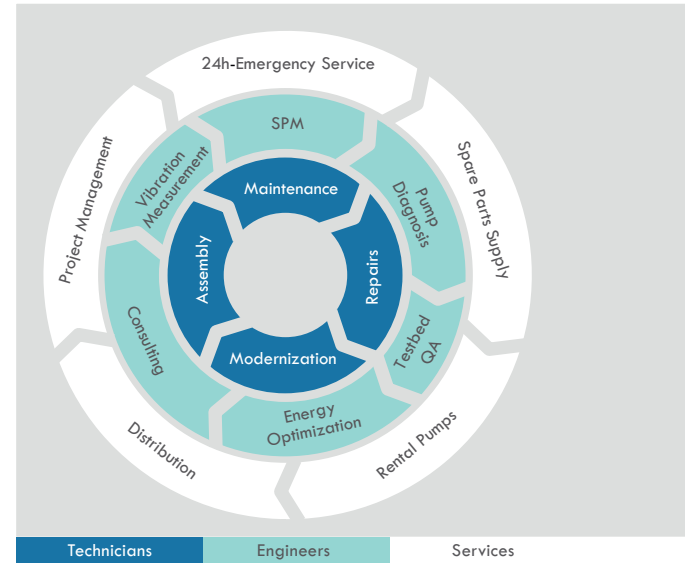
24h-Emergency Service

Spare Parts Supply

Rental Pumps

Distribution

Project Management

SPM

Pump Diagnosis

Testbed QA

Energy Optimization

Consulting

Vibration Measurement

Maintenance

Repairs

Modernization

Assembly

Technicians

Engineers

Services